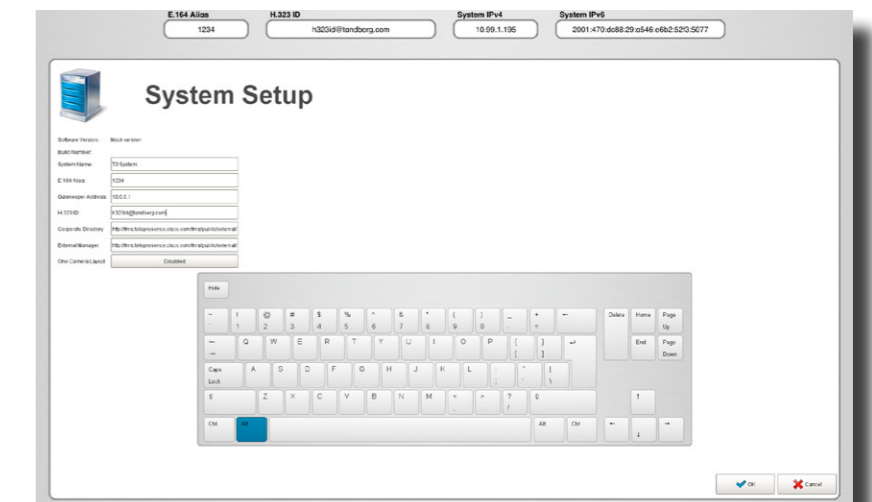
E.164 Alias
1234
H.323 ID
h323id@tandberg.com
System IPv4
10.99.1.195
System IPv6
2001:470:dc88:29:a546:e6b2:52f3:5077

System Setup

Software Version: Mock version
Build Number:
System Name: T3 System
E.164 Alias: 1234
Gatekeeper Address: 10.0.0.1
H.323 ID: h323id@tandberg.com
Corporate Directory: http://tms.telepresence.cisco.com/tms/public/external/
External Manager: http://tms.telepresence.cisco.com/tms/public/external/
One Camera Layout: Disabled

Hide

~ ` ! 1 @ 2 # 3 $ 4 % 5 ^ 6 & 7 * 8 ( 9 ) 0 _ - + = ←
Delete Home Page Up
⇥ Q W E R T Y U I O P { [ } ] ↵
End Page Down
Caps Lock A S D F G H J K L : ; " ' | \
⇧ Z X C V B N M < , > . ? / ⇧ ↑
Ctrl Alt Alt Ctrl ← ↓ →

OK Cancel